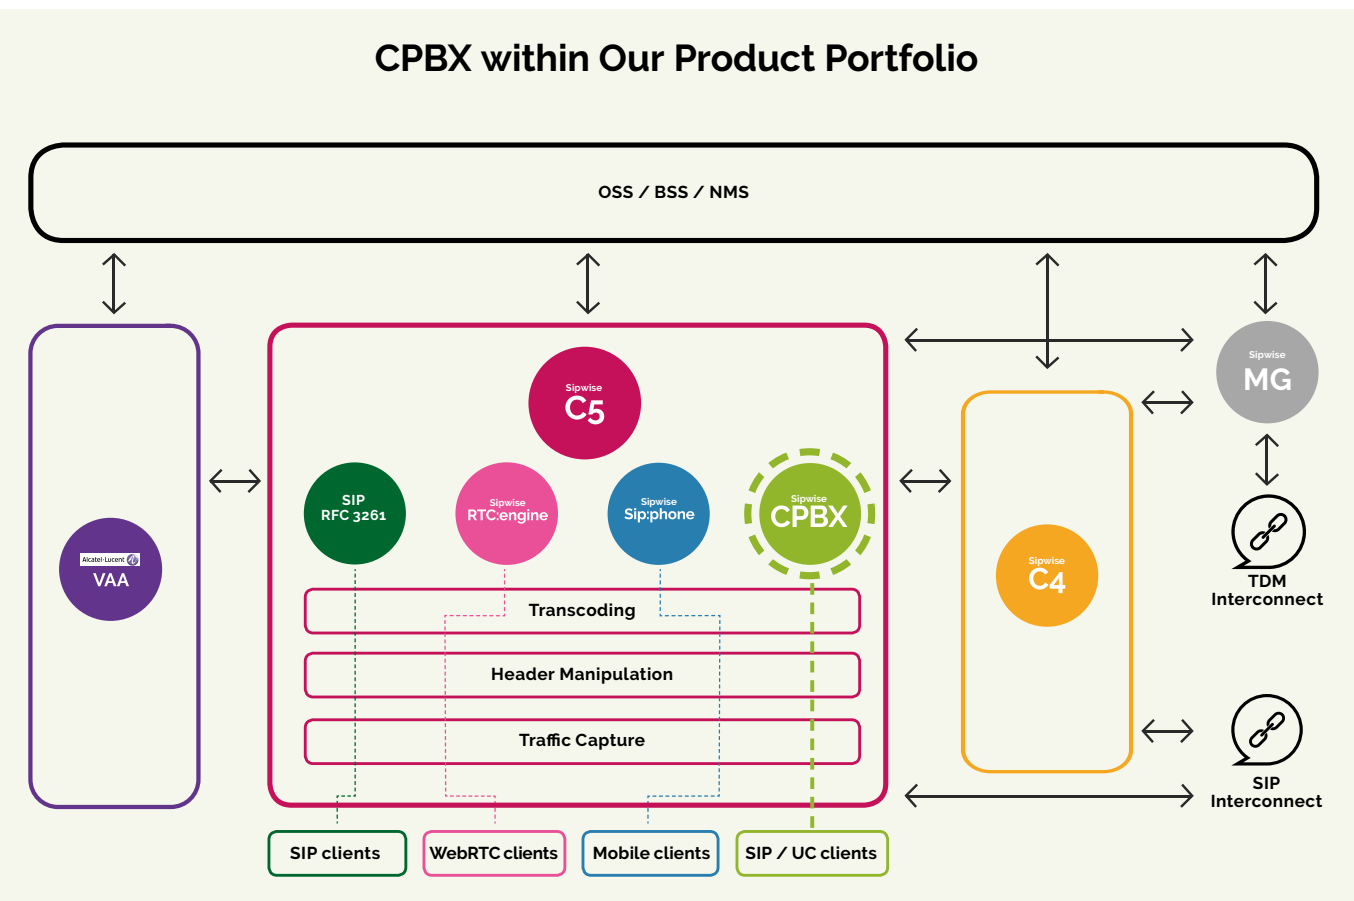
CPBX within Our Product Portfolio

OSS / BSS / NMS

Alcatel-Lucent
VAA

Sipwise
C5

SIP
RFC 3261

Sipwise
RTC:engine

Sipwise
Sip:phone

Sipwise
CPBX

Transcoding

Header Manipulation

Traffic Capture

Sipwise
MG

Sipwise
C4

TDM
Interconnect

SIP
Interconnect

SIP clients

WebRTC clients

Mobile clients

SIP / UC clients